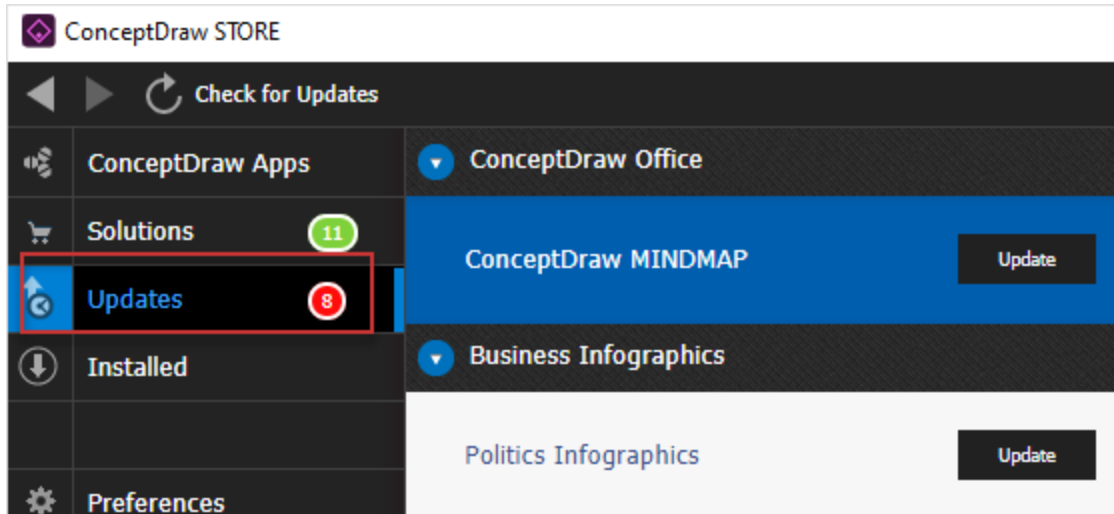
ConceptDraw STORE

Check for Updates

ConceptDraw Apps

Solutions 11

Updates 8

Installed

Preferences

ConceptDraw Office

ConceptDraw MINDMAP

Update

Business Infographics

Politics Infographics

Update